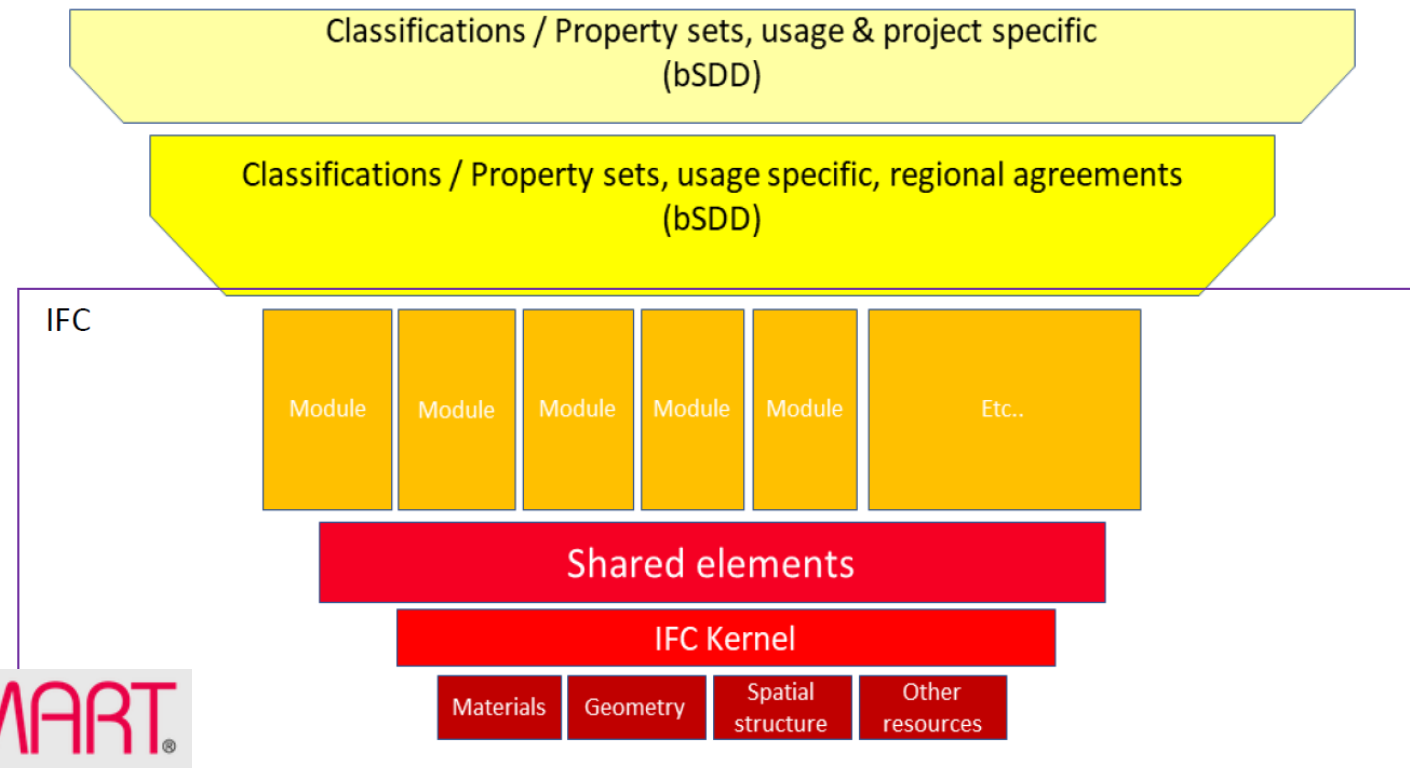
Classifications / Property sets, usage & project specific
(bSDD)

Classifications / Property sets, usage specific, regional agreements
(bSDD)

IFC

Module

Module

Module

Module

Module

Etc..

Shared elements

IFC Kernel

Materials

Geometry

Spatial structure

Other resources

MART®